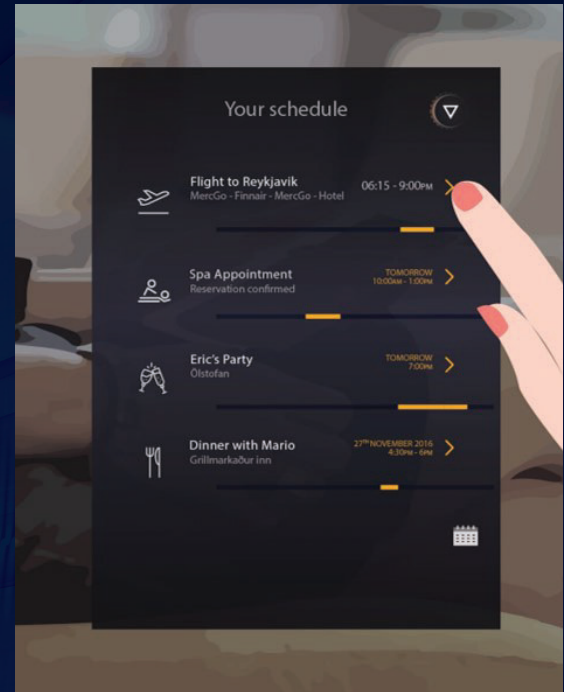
Your schedule

Flight to Reykjavik
MercGo - Finnair - MercGo - Hotel
06:15 - 9:00PM

Spa Appointment
Reservation confirmed
TOMORROW
10:00AM - 1:00PM

Eric's Party
Ölstofan
TOMORROW
7:00PM

Dinner with Mario
Grillmarkaður inn
27TH NOVEMBER 2016
4:30PM - 6PM